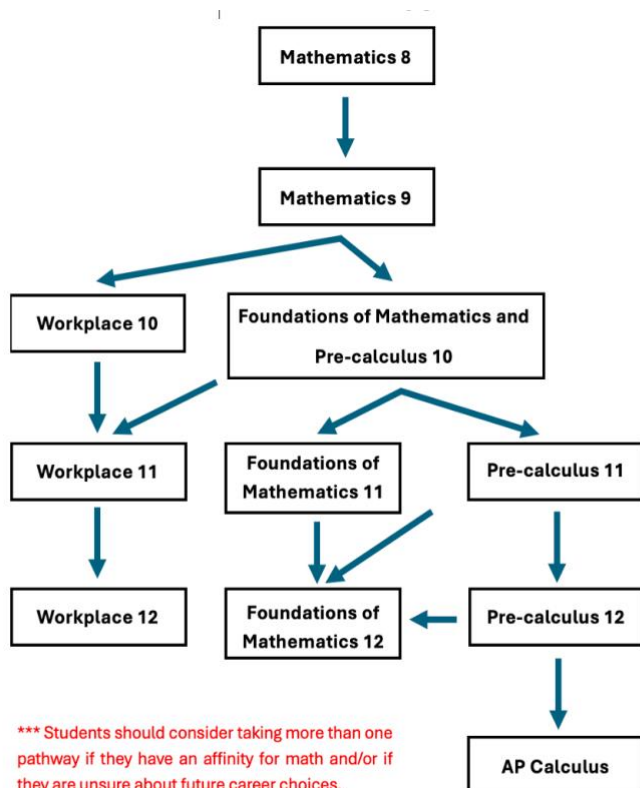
Mathematics 8

Mathematics 9

Workplace 10

Foundations of Mathematics and Pre-calculus 10

Workplace 11

Foundations of Mathematics 11

Pre-calculus 11

Workplace 12

Foundations of Mathematics 12

Pre-calculus 12

*** Students should consider taking more than one pathway if they have an affinity for math and/or if they are unsure about future career choices.

AP Calculus